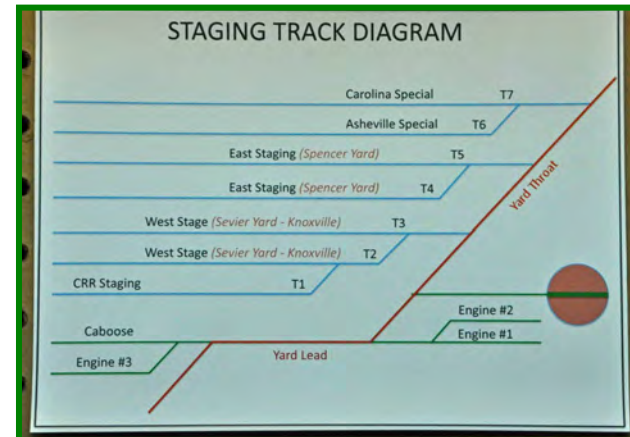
STAGING TRACK DIAGRAM

Carolina Special T7

Asheville Special T6

East Staging (Spencer Yard) T5

East Staging (Spencer Yard) T4

West Stage (Sevier Yard - Knoxville) T3

West Stage (Sevier Yard - Knoxville) T2

CRR Staging T1

Yard Throat

Engine #2

Engine #1

Caboose

Engine #3

Yard Lead